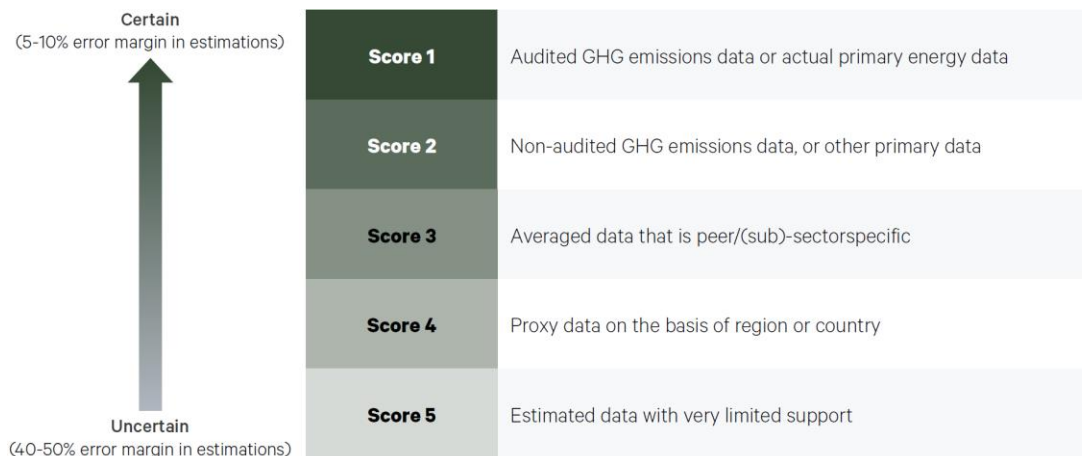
Certain
(5-10% error margin in estimations)

Uncertain
(40-50% error margin in estimations)

| | |
|---|---|
| Score 1 | Audited GHG emissions data or actual primary energy data |
| Score 2 | Non-audited GHG emissions data, or other primary data |
| Score 3 | Averaged data that is peer/(sub)-sectorspecific |
| Score 4 | Proxy data on the basis of region or country |
| Score 5 | Estimated data with very limited support |